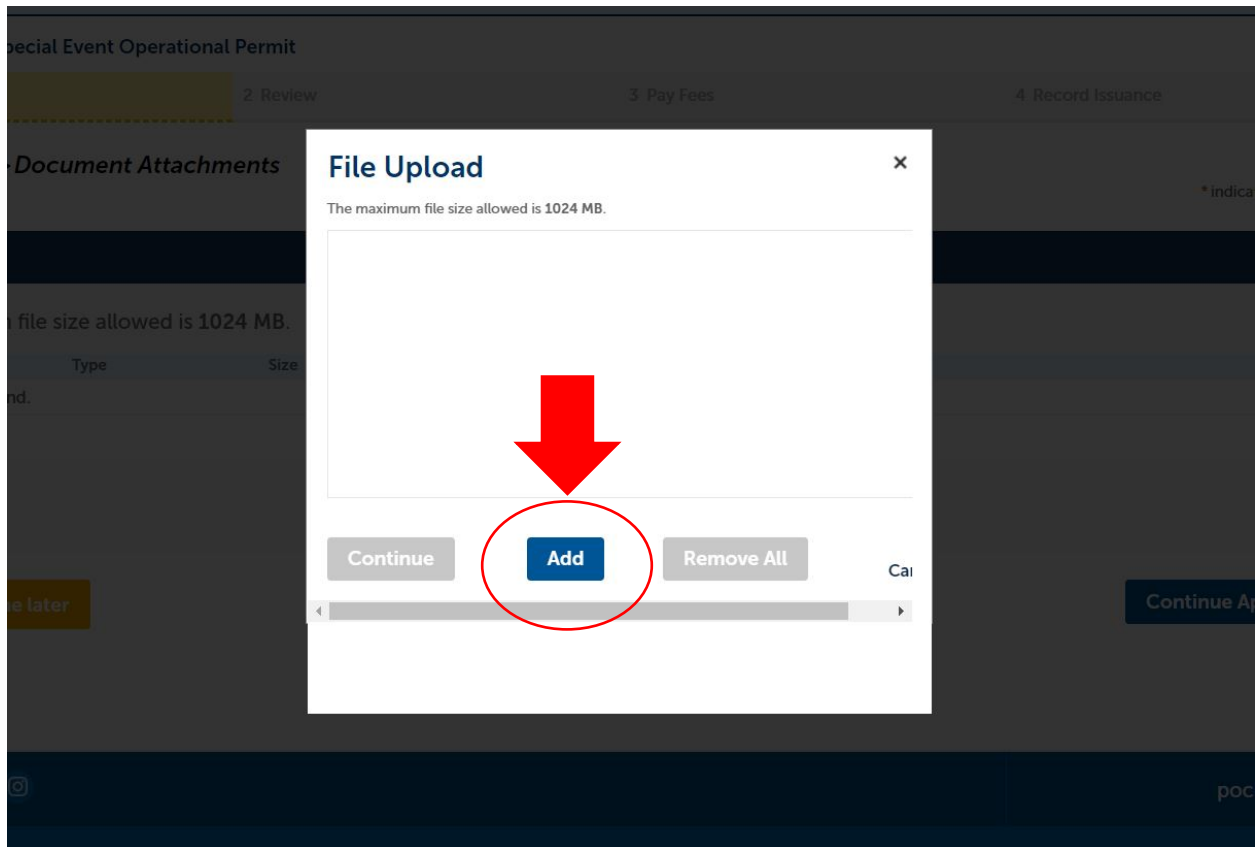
pecial Event Operational Permit

2 Review

3 Pay Fees

4 Record Issuance

-Document Attachments

* indica

n file size allowed is 1024 MB.

Type

Size

nd.

e later

Continue Ap

poc

File Upload

×

The maximum file size allowed is 1024 MB.

Continue

Add

Remove All

Ca